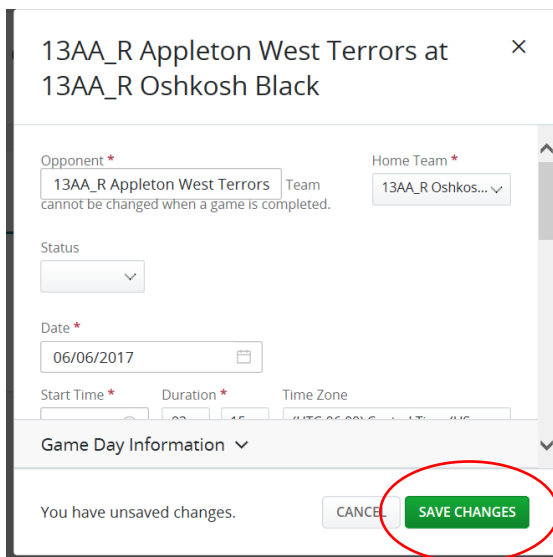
13AA_R Appleton West Terrors at 13AA_R Oshkosh Black

×

Opponent *

13AA_R Appleton West Terrors Team cannot be changed when a game is completed.

Home Team *

13AA_R Oshkos...

Status

Date *

06/06/2017

Start Time *

Duration *

Time Zone

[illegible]

Game Day Information

You have unsaved changes.

CANCEL

SAVE CHANGES